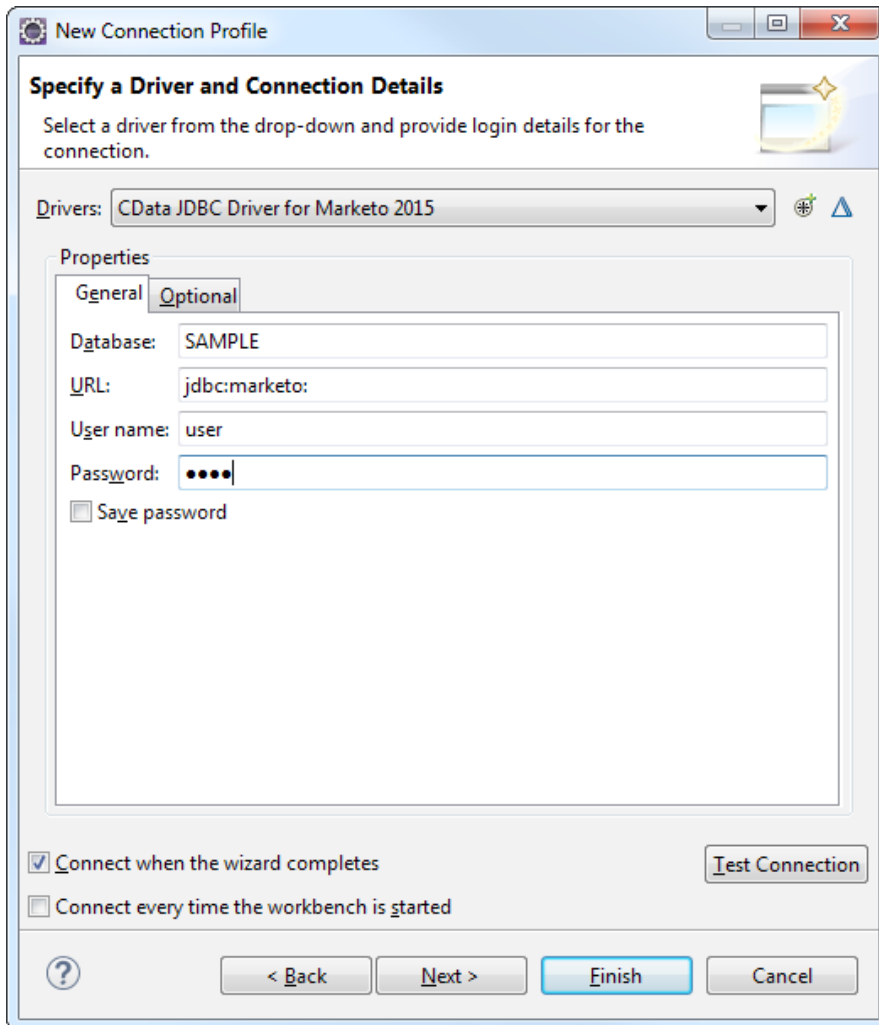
New Connection Profile

Specify a Driver and Connection Details
Select a driver from the drop-down and provide login details for the connection.

Drivers: CData JDBC Driver for Marketo 2015

Properties
General Optional
Database: SAMPLE
URL: jdbc:marketo:
User name: user
Password: ••••
Save password

Connect when the wizard completes
Test Connection
Connect every time the workbench is started

?
< Back
Next >
Finish
Cancel